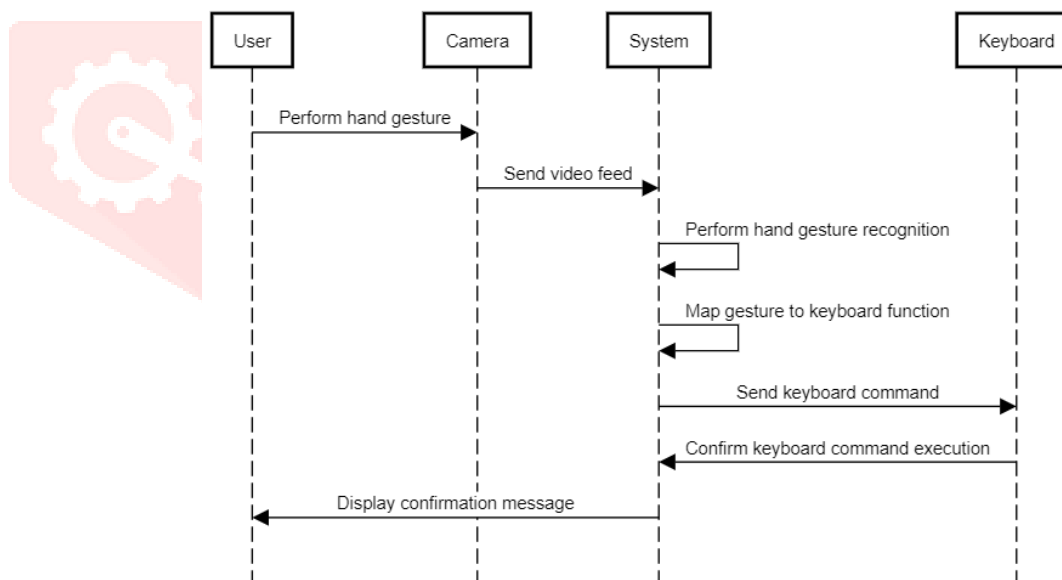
User

Camera

System

Keyboard

Perform hand gesture

Send video feed

Perform hand gesture recognition

Map gesture to keyboard function

Send keyboard command

Confirm keyboard command execution

Display confirmation message